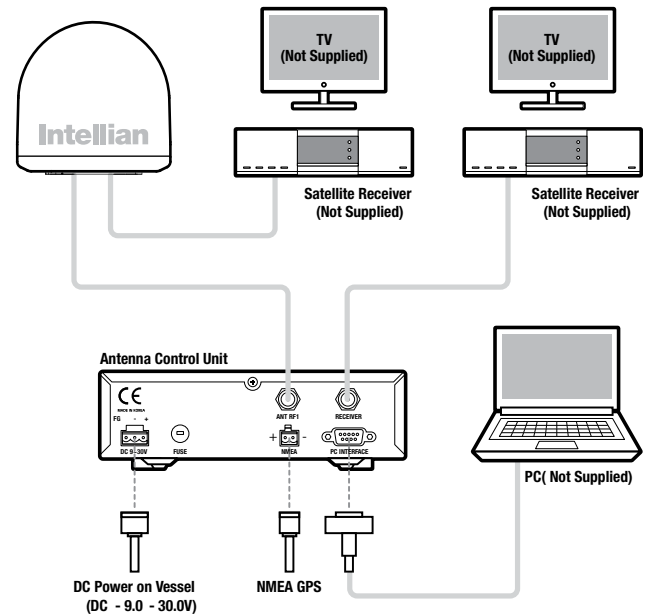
Intellian

TV
(Not Supplied)

TV
(Not Supplied)

Satellite Receiver
(Not Supplied)

Satellite Receiver
(Not Supplied)

Antenna Control Unit

CE

MADE IN KOREA

FG - +

DC 9 - 30V

FUSE

ANT RF1

RECEIVER

+ -

NMEA

PC INTERFACE

PC( Not Supplied)

DC Power on Vessel
(DC - 9.0 - 30.0V)

NMEA GPS